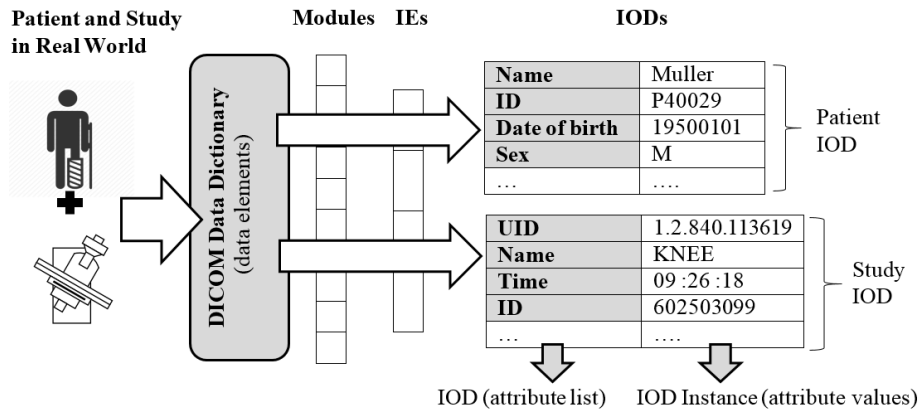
Patient and Study in Real World

Modules IEs

IODs

DICOM Data Dictionary (data elements)

| Name | Muller |
|---|---|
| ID | P40029 |
| Date of birth | 19500101 |
| Sex | M |
| … | …. |

Patient IOD

| UID | 1.2.840.113619 |
|---|---|
| Name | KNEE |
| Time | 09 :26 :18 |
| ID | 602503099 |
| … | …. |

Study IOD

IOD (attribute list)

IOD Instance (attribute values)